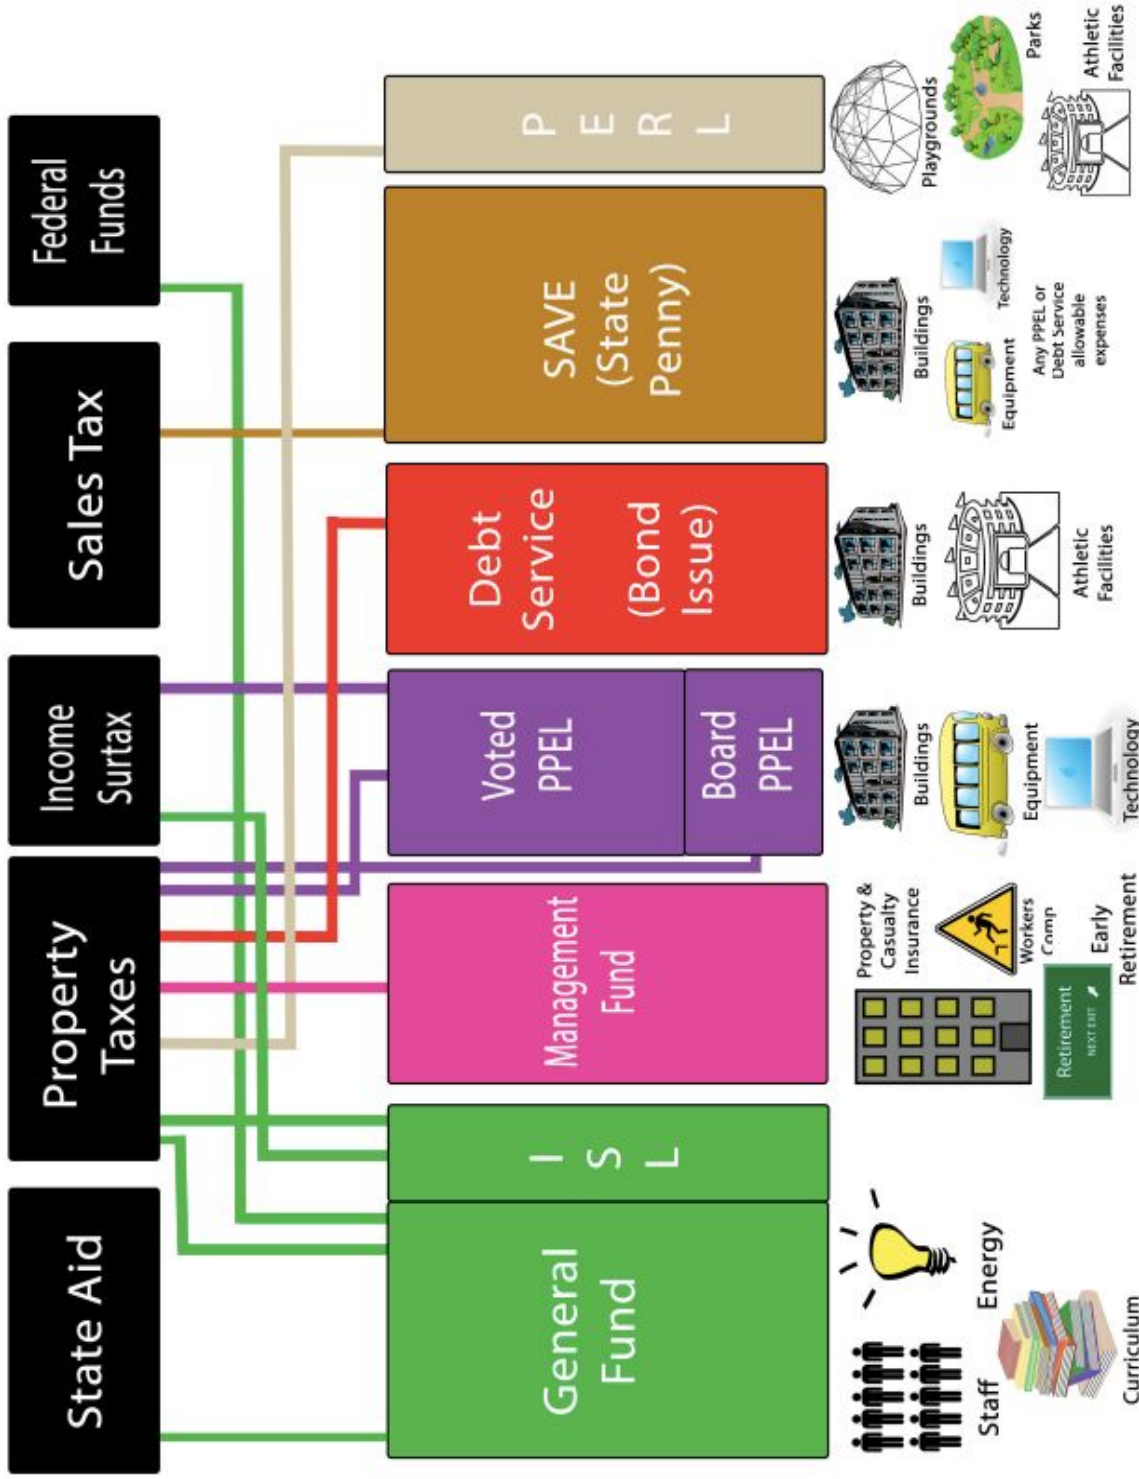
Federal Funds

Sales Tax

Income Surtax

Property Taxes

State Aid

P E R L

SAVE (State Penny)

Debt Service (Bond Issue)

Voted PPEL

Board PPEL

Management Fund

I S L

General Fund

Playgrounds

Parks

Athletic Facilities

Buildings

Technology

Equipment

Any PPEL or Debt Service allowable expenses

Buildings

Athletic Facilities

Buildings

Equipment

Technology

Property & Casualty Insurance

Workers Comp

Early Retirement

Retirement NEXT EXIT

Staff

Energy

Curriculum